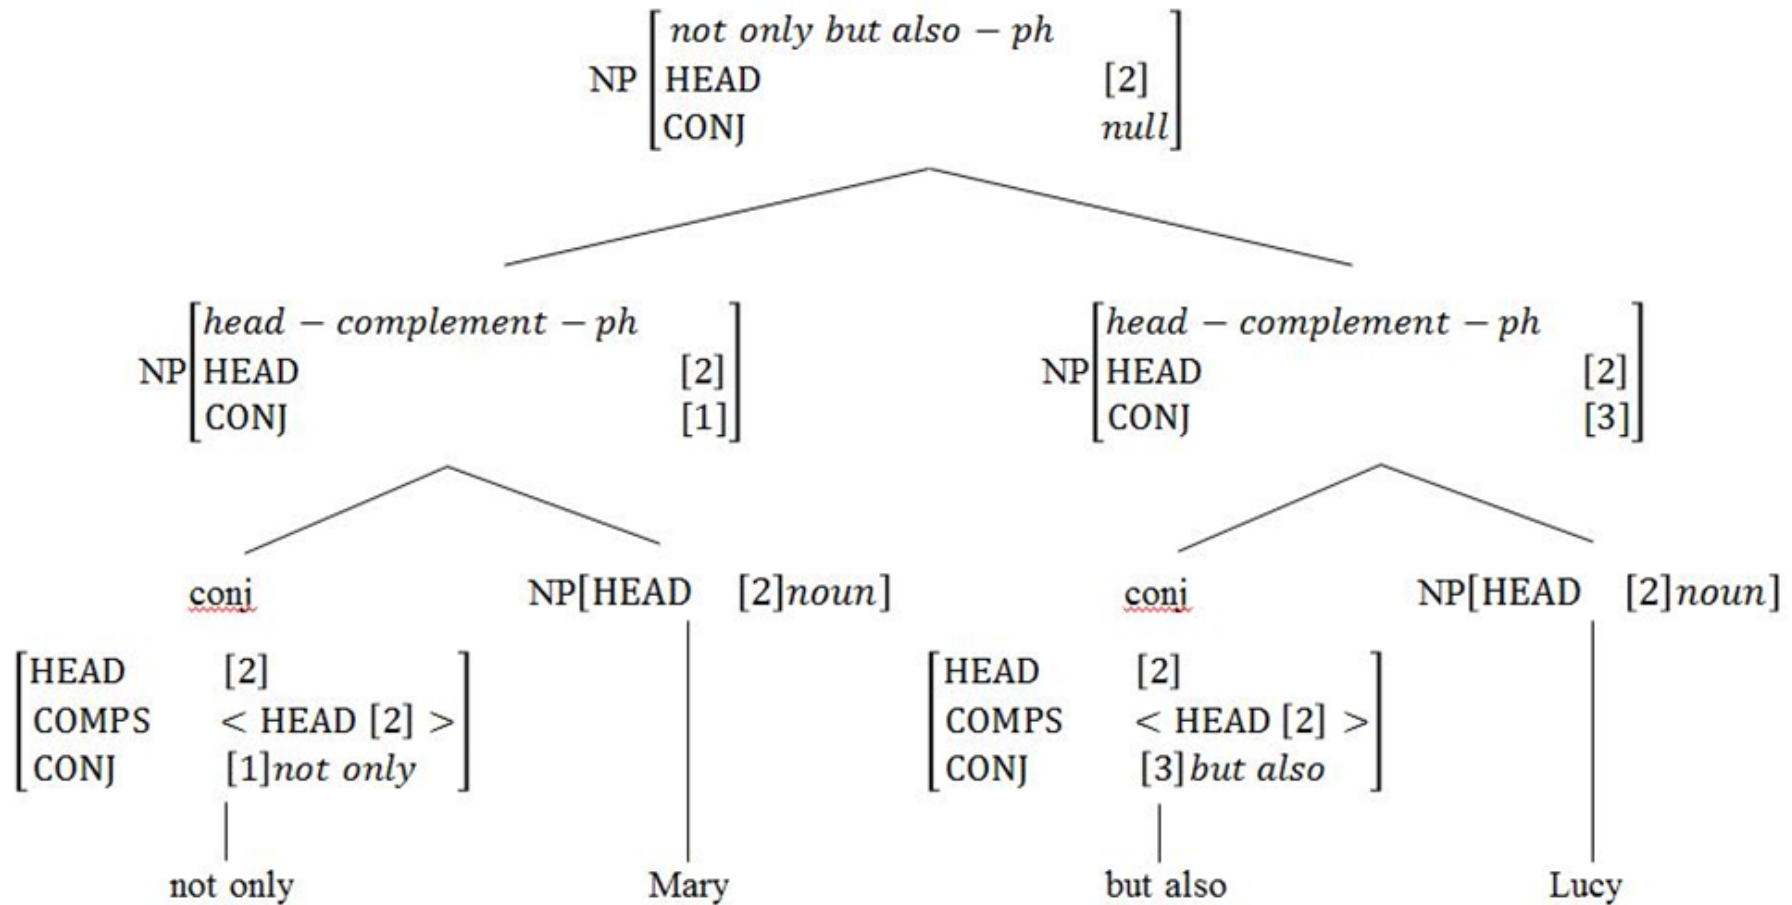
NP $\begin{bmatrix} \textit{not only but also} - \textit{ph} & \\ \text{HEAD} & [2] \\ \text{CONJ} & \textit{null} \end{bmatrix}$

NP $\begin{bmatrix} \textit{head} - \textit{complement} - \textit{ph} & \\ \text{HEAD} & [2] \\ \text{CONJ} & [1] \end{bmatrix}$

NP $\begin{bmatrix} \textit{head} - \textit{complement} - \textit{ph} & \\ \text{HEAD} & [2] \\ \text{CONJ} & [3] \end{bmatrix}$

coni

$\begin{bmatrix} \text{HEAD} & [2] \\ \text{COMPS} & < \text{HEAD } [2] > \\ \text{CONJ} & [1]\textit{not only} \end{bmatrix}$

not only

NP[HEAD [2]$\textit{noun}$]

Mary

coni

$\begin{bmatrix} \text{HEAD} & [2] \\ \text{COMPS} & < \text{HEAD } [2] > \\ \text{CONJ} & [3]\textit{but also} \end{bmatrix}$

but also

NP[HEAD [2]$\textit{noun}$]

Lucy